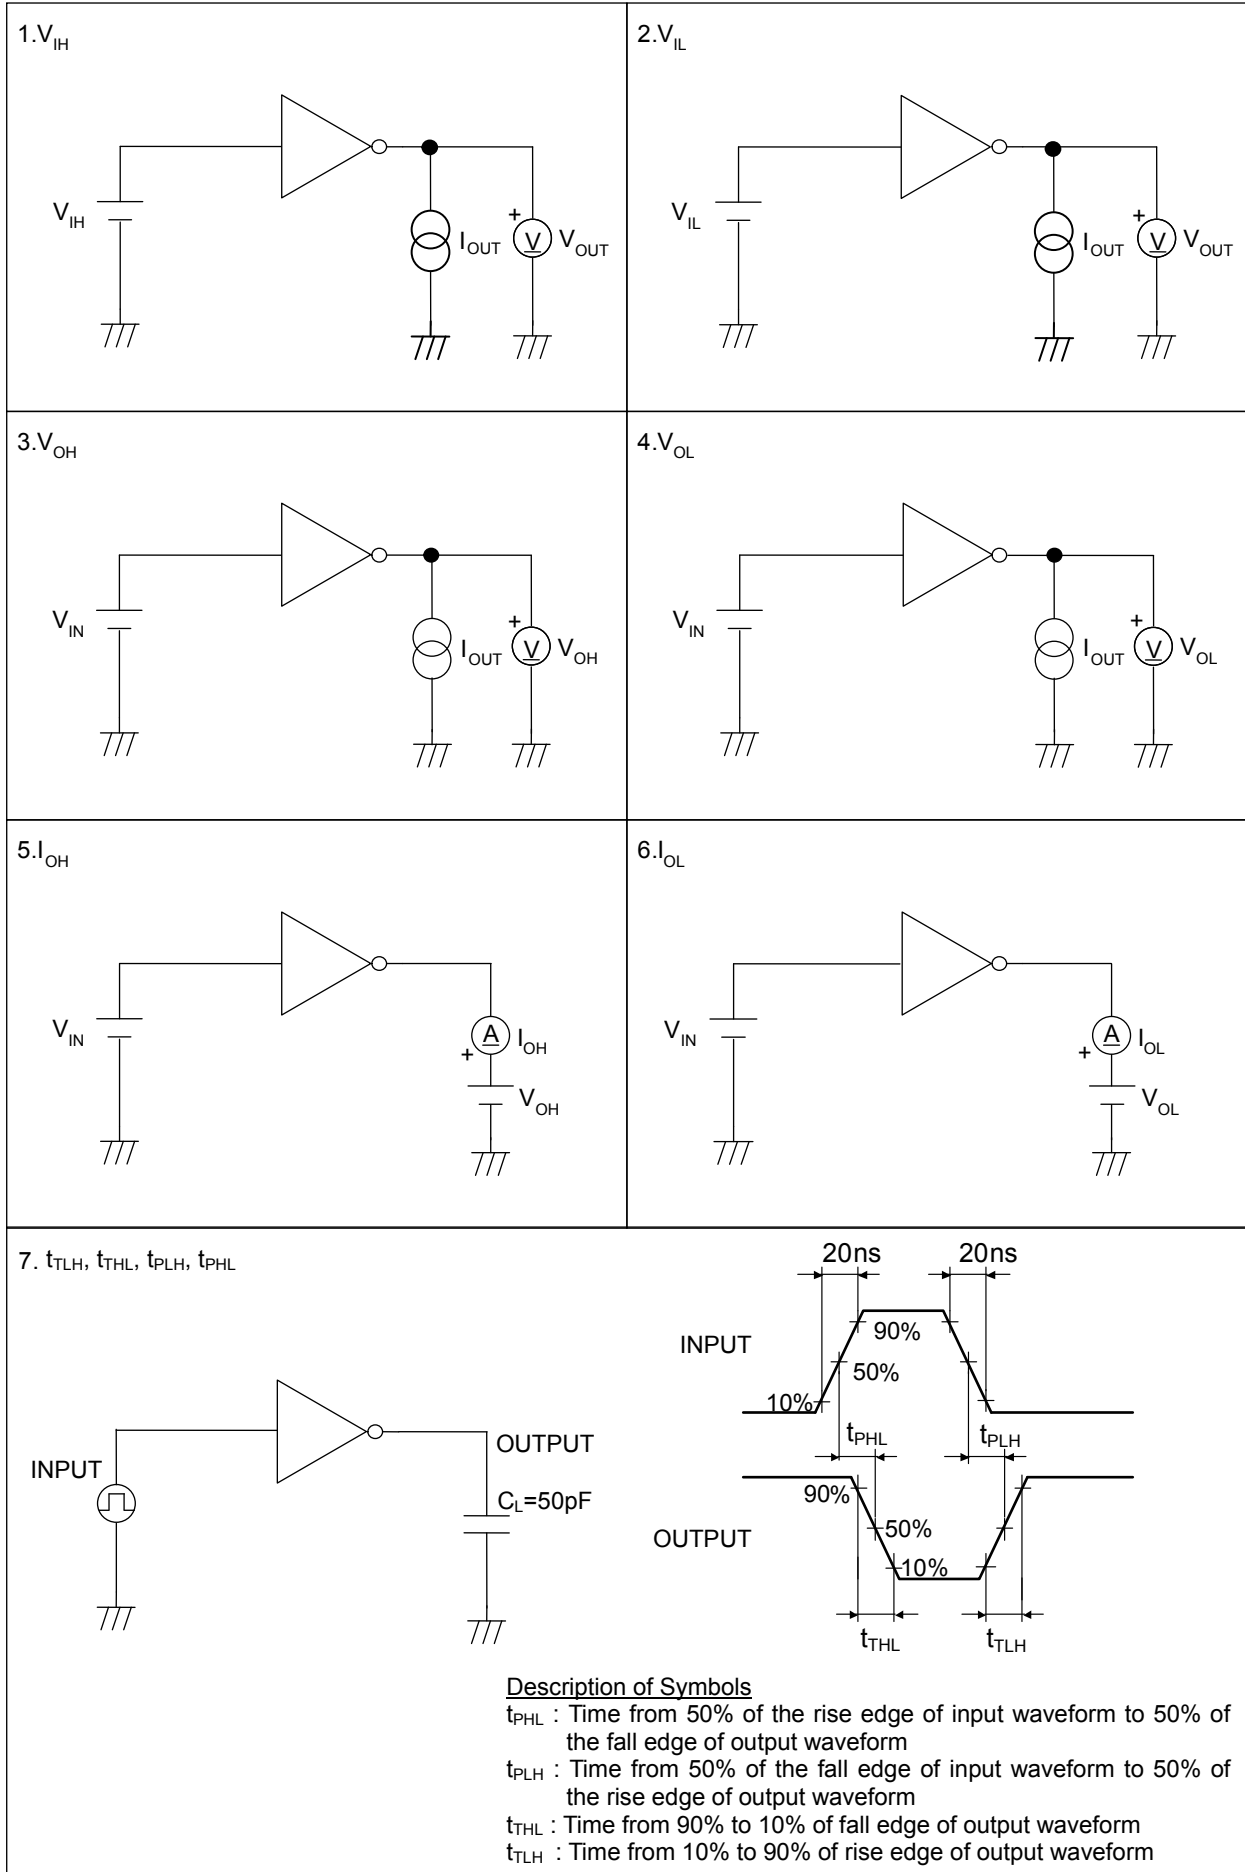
1.$V_{IH}$

$V_{IH}$

$I_{OUT}$

+

V

$V_{OUT}$

2.$V_{IL}$

$V_{IL}$

$I_{OUT}$

+

V

$V_{OUT}$

3.$V_{OH}$

$V_{IN}$

$I_{OUT}$

+

V

$V_{OH}$

4.$V_{OL}$

$V_{IN}$

$I_{OUT}$

+

V

$V_{OL}$

5.$I_{OH}$

$V_{IN}$

A

$I_{OH}$

+

$V_{OH}$

6.$I_{OL}$

$V_{IN}$

A

$I_{OL}$

+

$V_{OL}$

7. $t_{TLH}$, $t_{THL}$, $t_{PLH}$, $t_{PHL}$

INPUT

OUTPUT

$C_L$=50pF

20ns

20ns

INPUT

90%

50%

10%

$t_{PHL}$

$t_{PLH}$

90%

OUTPUT

50%

10%

$t_{THL}$

$t_{TLH}$

Description of Symbols
$t_{PHL}$ : Time from 50% of the rise edge of input waveform to 50% of the fall edge of output waveform
$t_{PLH}$ : Time from 50% of the fall edge of input waveform to 50% of the rise edge of output waveform
$t_{THL}$ : Time from 90% to 10% of fall edge of output waveform
$t_{TLH}$ : Time from 10% to 90% of rise edge of output waveform